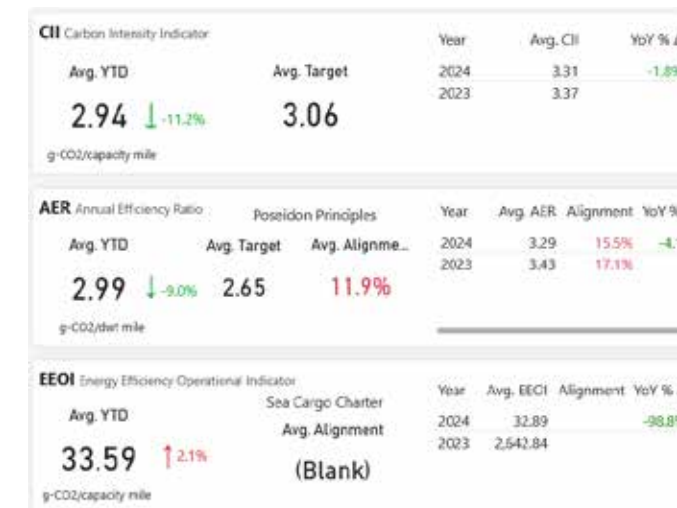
CII Carbon Intensity Indicator

Avg. YTD

2.94 ↓ -11.2%

g-CO2/capacity mile

Avg. Target

3.06

| Year | Avg. CII | YoY % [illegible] |
|---|---|---|
| 2024 | 3.31 | -1.89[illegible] |
| 2023 | 3.37 | |

AER Annual Efficiency Ratio

Avg. YTD

2.99 ↓ -9.0%

g-CO2/dwt mile

Avg. Target

2.65

Poseidon Principles

Avg. Alignme...

11.9%

| Year | Avg. AER | Alignment | YoY % |
|---|---|---|---|
| 2024 | 3.29 | 15.5% | -4.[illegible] |
| 2023 | 3.43 | 17.1% | |

EEOI Energy Efficiency Operational Indicator

Avg. YTD

33.59 ↑ 2.1%

g-CO2/capacity mile

Sea Cargo Charter

Avg. Alignment

(Blank)

| Year | Avg. EEOI | Alignment | YoY % |
|---|---|---|---|
| 2024 | 32.89 | | -98.8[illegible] |
| 2023 | 2,642.84 | | |